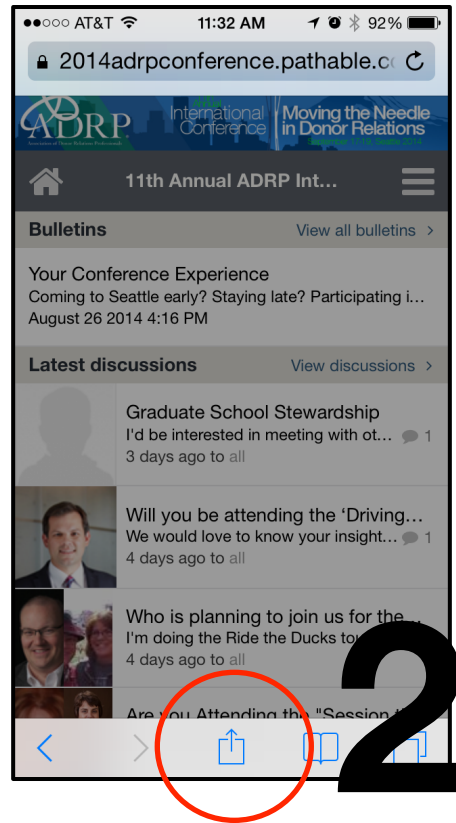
●●○○○ AT&T 11:32 AM 92%

2014adrpconference.pathable.c

ADRP Association of Donor Relations Professionals

International Conference

Moving the Needle in Donor Relations

11th Annual ADRP Int...

Bulletins View all bulletins ›

Your Conference Experience
Coming to Seattle early? Staying late? Participating i...
August 26 2014 4:16 PM

Latest discussions View discussions ›

Graduate School Stewardship
I'd be interested in meeting with ot... 1
3 days ago to all

Will you be attending the 'Driving...
We would love to know your insight... 1
4 days ago to all

Who is planning to join us for the...
I'm doing the Ride the Ducks tou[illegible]
4 days ago to all

Are you Attending the "Session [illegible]

2